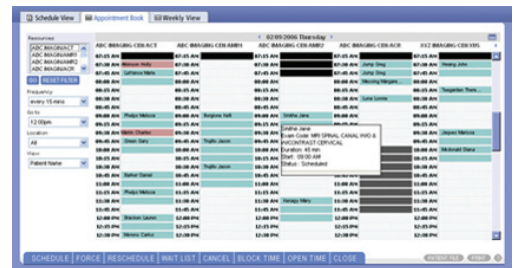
Schedule View | Appointment Book | Weekly View

Resources
ABC IMAGING/CT
ABC IMAGING/MR1
ABC IMAGING/MR2
ABC IMAGING/CR

GO | RESET FILTER

Frequency
every 15 mins

Go to
12:00pm

Location
All

View
Patient Name

< 02/09/2006 Thursday >

ABC IMAGING CEN:ACT | ABC IMAGING CEN:AMR1 | ABC IMAGING CEN:AMR2 | ABC IMAGING CEN:ACR | XYZ IMAGING CEN:XUS

07:15 AM | 07:15 AM | 07:15 AM | 07:15 AM
07:30 AM Johnson Holly | 07:30 AM | 07:30 AM | 07:30 AM Jump Greg | Hwang John
07:45 AM LaFrance Maria | 07:45 AM | 07:45 AM | 07:45 AM Jump Greg
08:00 AM | 08:00 AM | 08:00 AM | 08:00 AM Mocking Margare...
08:15 AM | 08:15 AM | 08:15 AM | 08:15 AM | Tangerine Thom...
08:30 AM | 08:30 AM | 08:30 AM | 08:30 AM Luna Lonnie
08:45 AM | 08:45 AM | 08:45 AM | 08:45 AM
09:00 AM Phelps Melissa | 09:00 AM Borghese Kelli | 09:00 AM Smithe Jane | 09:00 AM
09:15 AM | 09:15 AM | 09:15 AM | 09:15 AM
09:30 AM Martin Charles | 09:30 AM | 09:30 AM | Jaques Melissa
09:45 AM Green Gary | 09:45 AM Trujillo Jason | 09:45 AM
10:00 AM | 10:00 AM | 10:00 AM | 10:00 AM
10:15 AM | 10:15 AM | 10:15 AM | 10:15 AM | McDonald Diana
10:30 AM Phelps Melissa | 10:30 AM Trujillo Jason | 10:30 AM
10:45 AM | 10:45 AM
11:00 AM Balfour Daniel | 11:00 AM | 11:00 AM | 11:00 AM
11:15 AM | 11:15 AM | 11:15 AM | 11:15 AM
11:30 AM Martin Charles | 11:30 AM | 11:30 AM | 11:30 AM
11:45 AM | 11:45 AM | 11:45 AM Venegas Mary | 11:45 AM
12:00 PM | 12:00 PM | 12:00 PM | 12:00 PM
12:00 PM Brockner Lauren | 12:00 PM | 12:00 PM | 12:00 PM
12:15 PM | 12:15 PM | 12:15 PM | 12:15 PM
12:30 PM Moreno Carlos | 12:30 PM | 12:30 PM | 12:30 PM
12:45 PM | 12:45 PM | 12:45 PM | 12:45 PM

Smithe Jane
Exam Code: MRI SPINAL CANAL W/O & W/CONTRAST CERVICAL
Duration: 45 min
Start: 09:00 AM
Status: Scheduled

SCHEDULE | FORCE | RESCHEDULE | WAIT LIST | CANCEL | BLOCK TIME | OPEN TIME | CLOSE | PATIENT FILE | PRINT